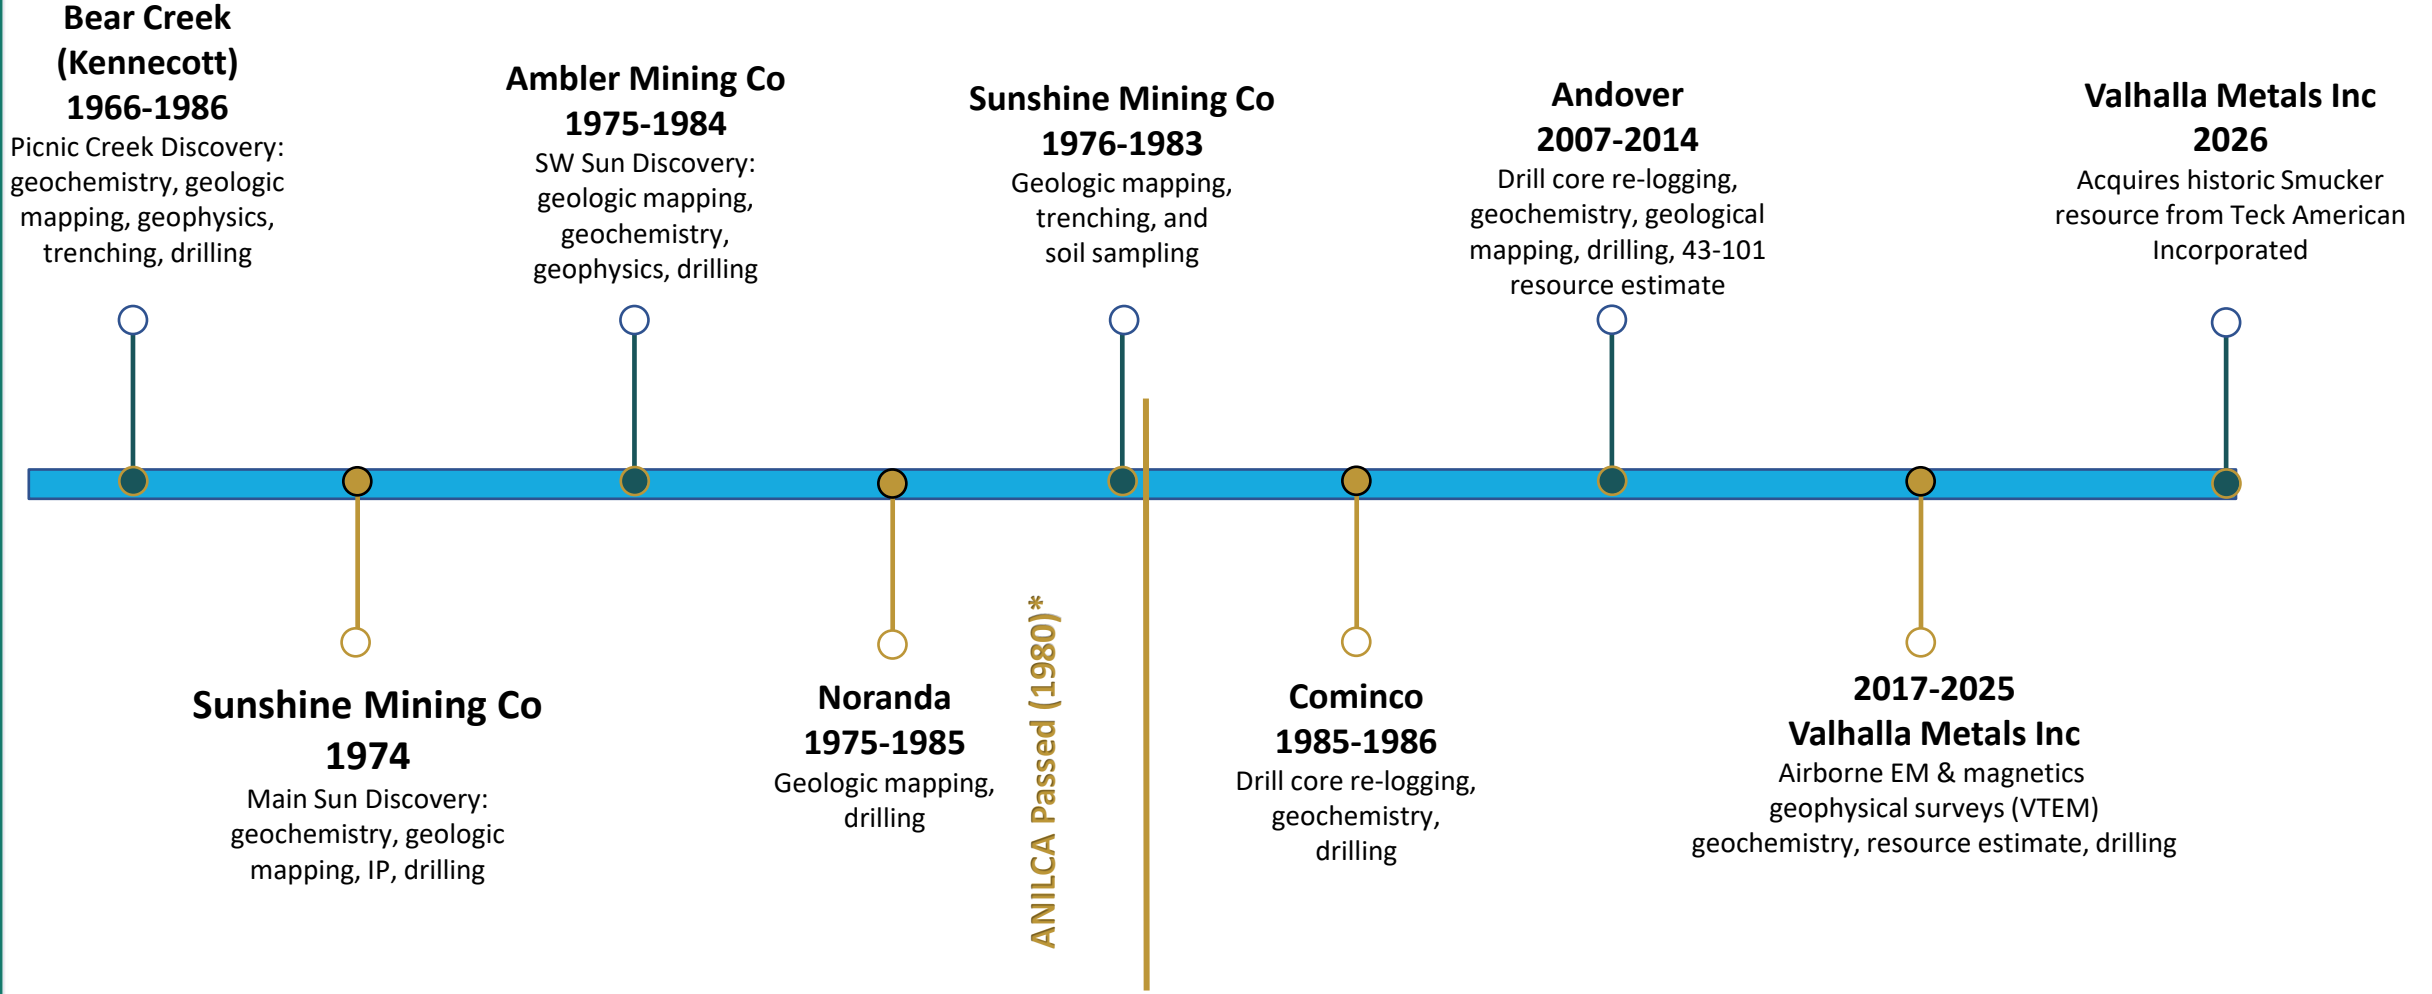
Bear Creek (Kennecott) 1966-1986
Picnic Creek Discovery: geochemistry, geologic mapping, geophysics, trenching, drilling

Ambler Mining Co 1975-1984
SW Sun Discovery: geologic mapping, geochemistry, geophysics, drilling

Sunshine Mining Co 1976-1983
Geologic mapping, trenching, and soil sampling

Andover 2007-2014
Drill core re-logging, geochemistry, geological mapping, drilling, 43-101 resource estimate

Valhalla Metals Inc 2026
Acquires historic Smucker resource from Teck American Incorporated

Sunshine Mining Co 1974
Main Sun Discovery: geochemistry, geologic mapping, IP, drilling

Noranda 1975-1985
Geologic mapping, drilling

ANILCA Passed (1980)*

Cominco 1985-1986
Drill core re-logging, geochemistry, drilling

2017-2025 Valhalla Metals Inc
Airborne EM & magnetics geophysical surveys (VTEM) geochemistry, resource estimate, drilling